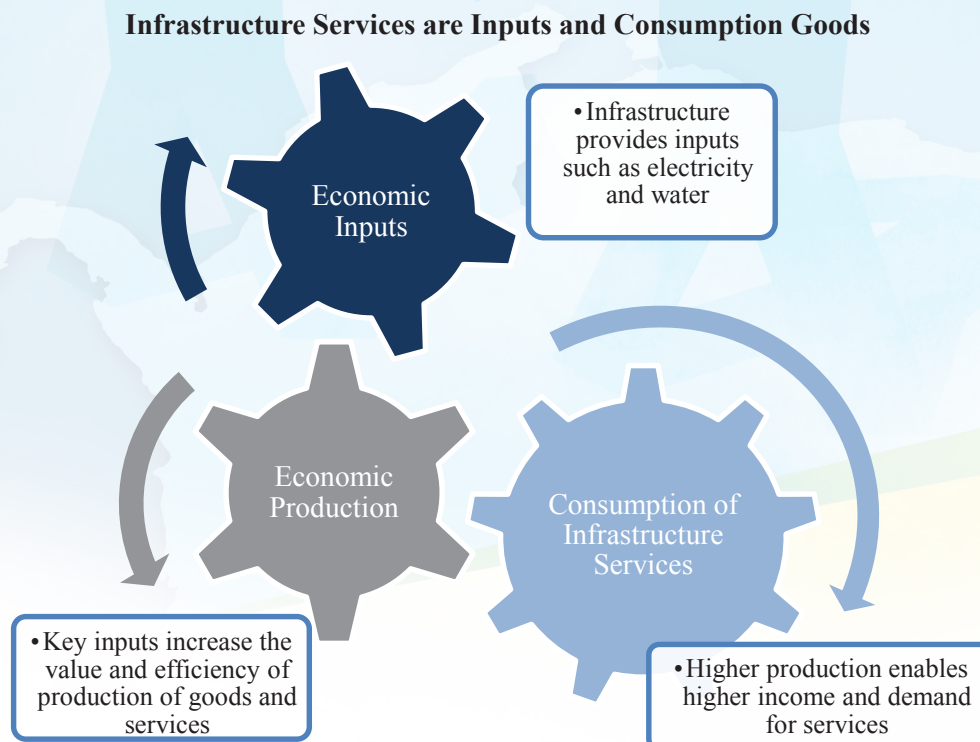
Infrastructure Services are Inputs and Consumption Goods

Economic Inputs

• Infrastructure provides inputs such as electricity and water

Economic Production

Consumption of Infrastructure Services

• Key inputs increase the value and efficiency of production of goods and services

• Higher production enables higher income and demand for services